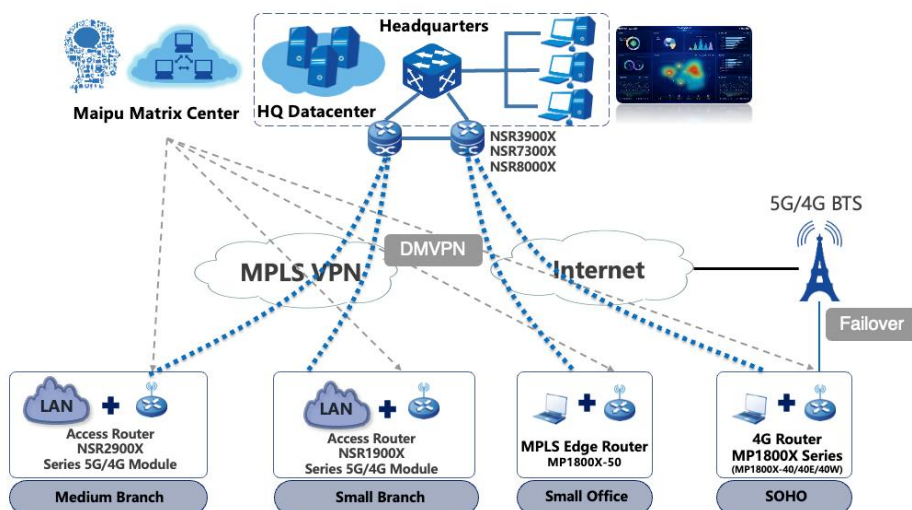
Maipu Matrix Center

Headquarters

HQ Datacenter

NSR3900X
NSR7300X
NSR8000X

5G/4G BTS

DMVPN

MPLS VPN

Internet

Failover

LAN

Access Router
NSR2900X
Series 5G/4G Module

Medium Branch

LAN

Access Router
NSR1900X
Series 5G/4G Module

Small Branch

MPLS Edge Router
MP1800X-50

Small Office

4G Router
MP1800X Series
(MP1800X-40/40E/40W)

SOHO